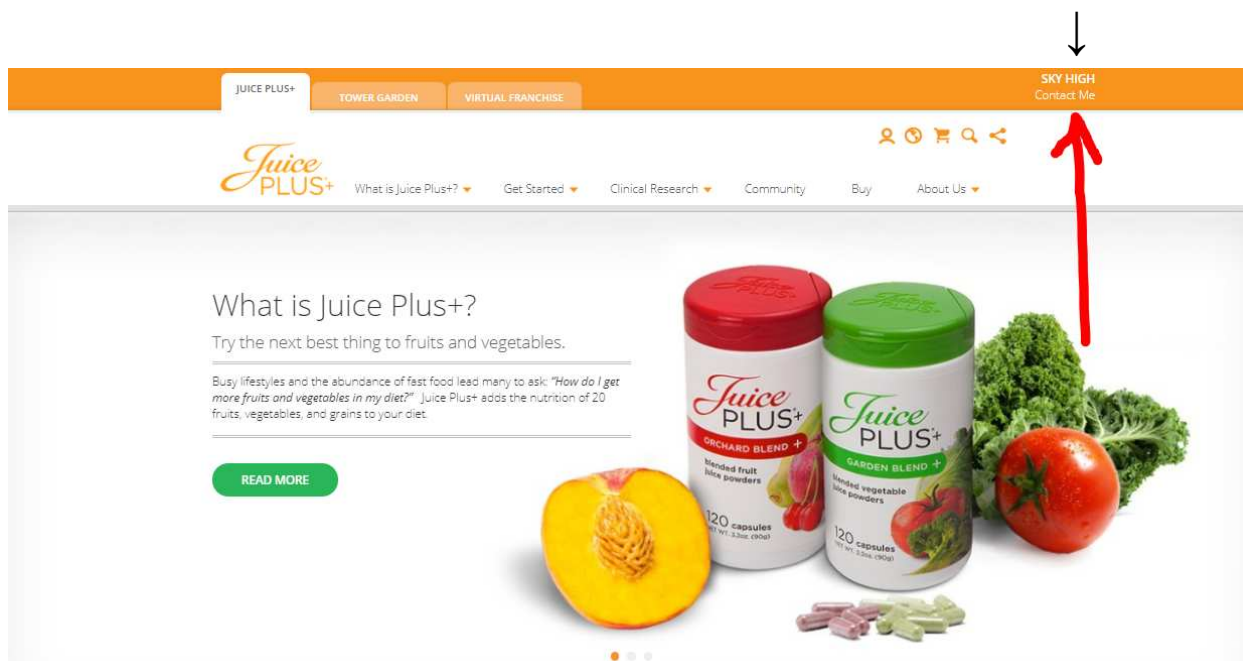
JUICE PLUS+ TOWER GARDEN VIRTUAL FRANCHISE

SKY HIGH
Contact Me

Juice PLUS+

What is Juice Plus+? Get Started Clinical Research Community Buy About Us

What is Juice Plus+?

Try the next best thing to fruits and vegetables.

Busy lifestyles and the abundance of fast food lead many to ask: *"How do I get more fruits and vegetables in my diet?"* Juice Plus+ adds the nutrition of 20 fruits, vegetables, and grains to your diet.

READ MORE

Juice PLUS+
ORCHARD BLEND +
blended fruit juice powders
120 capsules
NET WT. 3.2oz (90g)

Juice PLUS+
GARDEN BLEND +
blended vegetable juice powders
120 capsules
NET WT. 3.2oz (90g)